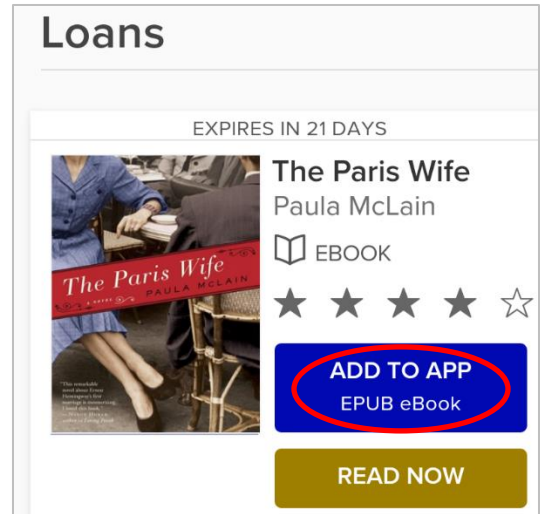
Loans

EXPIRES IN 21 DAYS

The Paris Wife
A NOVEL
PAULA McLAIN
"This remarkable novel about Ernest Hemingway's first marriage is mesmerizing. I loved this book." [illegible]

The Paris Wife
Paula McLain
EBOOK

ADD TO APP
EPUB eBook

READ NOW